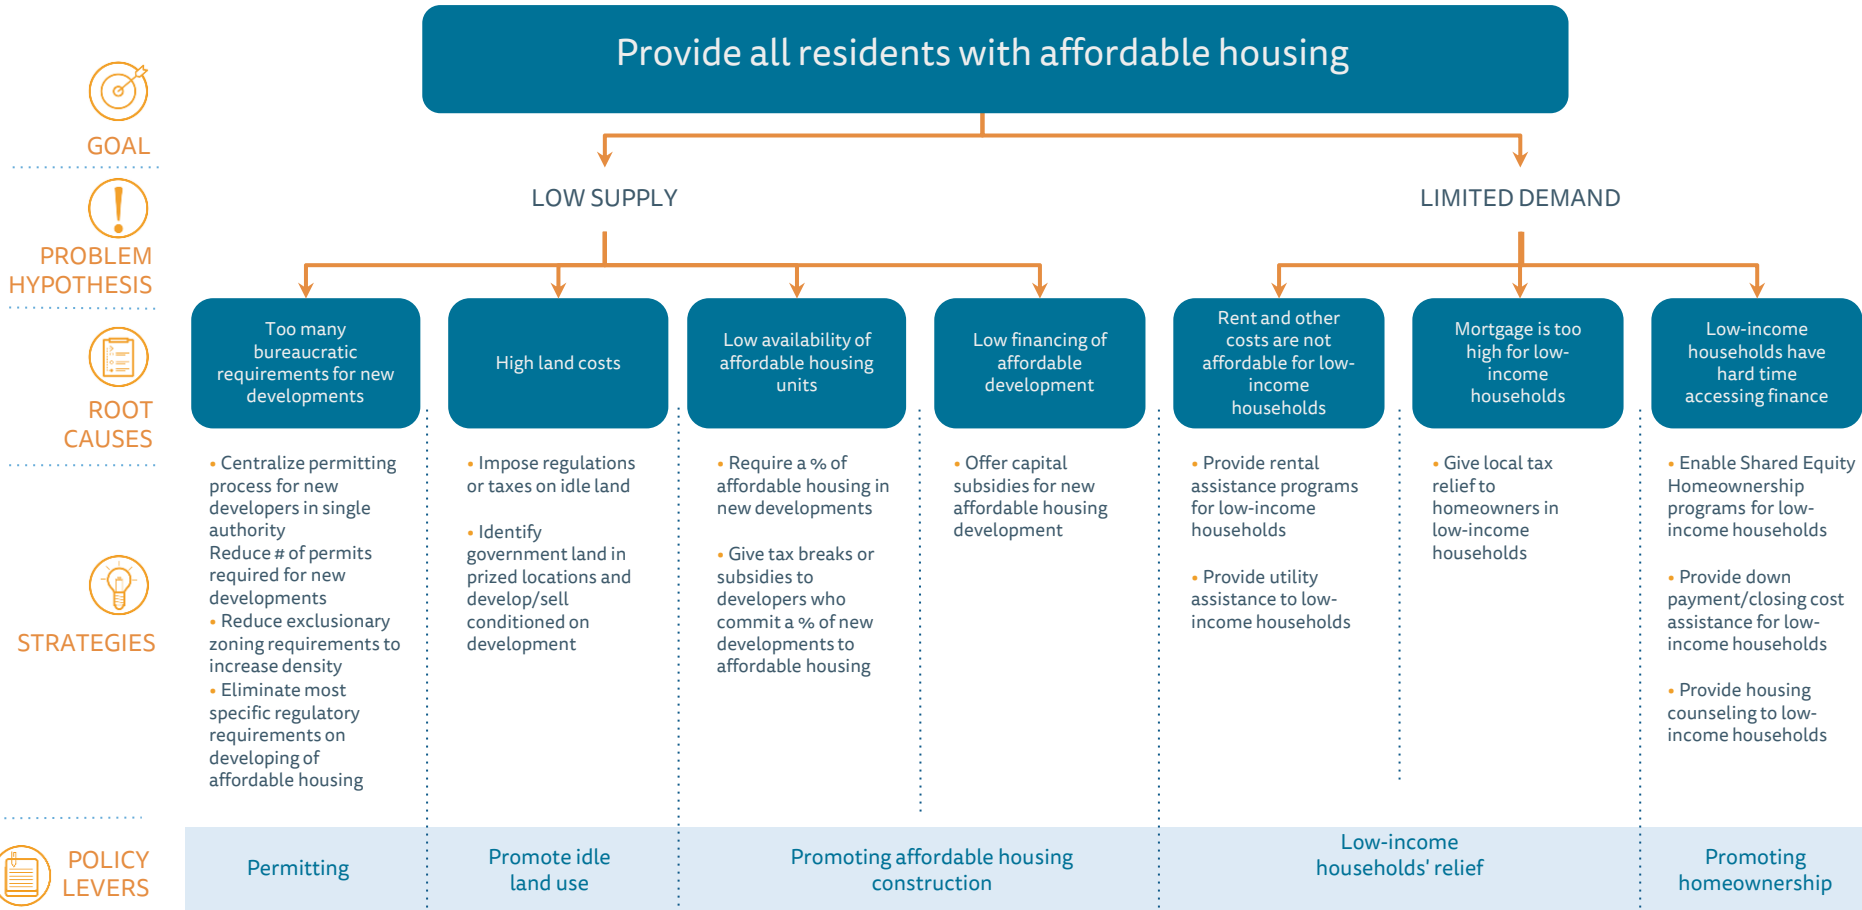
GOAL

PROBLEM HYPOTHESIS

ROOT CAUSES

STRATEGIES

POLICY LEVERS

Provide all residents with affordable housing

LOW SUPPLY

LIMITED DEMAND

Too many bureaucratic requirements for new developments

High land costs

Low availability of affordable housing units

Low financing of affordable development

Rent and other costs are not affordable for low-income households

Mortgage is too high for low-income households

Low-income households have hard time accessing finance

• Centralize permitting process for new developers in single authority
Reduce # of permits required for new developments
• Reduce exclusionary zoning requirements to increase density
• Eliminate most specific regulatory requirements on developing of affordable housing

• Impose regulations or taxes on idle land

• Identify government land in prized locations and develop/sell conditioned on development

• Require a % of affordable housing in new developments

• Give tax breaks or subsidies to developers who commit a % of new developments to affordable housing

• Offer capital subsidies for new affordable housing development

• Provide rental assistance programs for low-income households

• Provide utility assistance to low-income households

• Give local tax relief to homeowners in low-income households

• Enable Shared Equity Homeownership programs for low-income households

• Provide down payment/closing cost assistance for low-income households

• Provide housing counseling to low-income households

Permitting

Promote idle land use

Promoting affordable housing construction

Low-income households' relief

Promoting homeownership